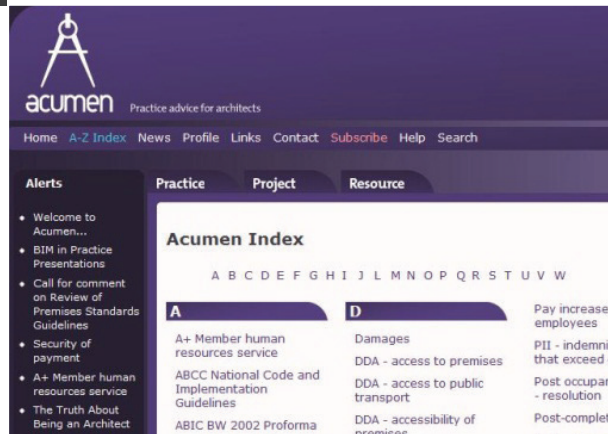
acumen Practice advice for architects

Home A-Z Index News Profile Links Contact Subscribe Help Search

Alerts

- Welcome to Acumen...
- BIM in Practice Presentations
- Call for comment on Review of Premises Standards Guidelines
- Security of payment
- A+ Member human resources service
- The Truth About Being an Architect

Practice Project Resource

Acumen Index

A B C D E F G H I J L M N O P Q R S T U V W

A

A+ Member human resources service

ABCC National Code and Implementation Guidelines

ABIC BW 2002 Proforma

D

Damages

DDA - access to premises

DDA - access to public transport

DDA - accessibility of premises

Pay increase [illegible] employees

PII - indemni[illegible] that exceed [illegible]

Post occupar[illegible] - resolution

Post-complet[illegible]